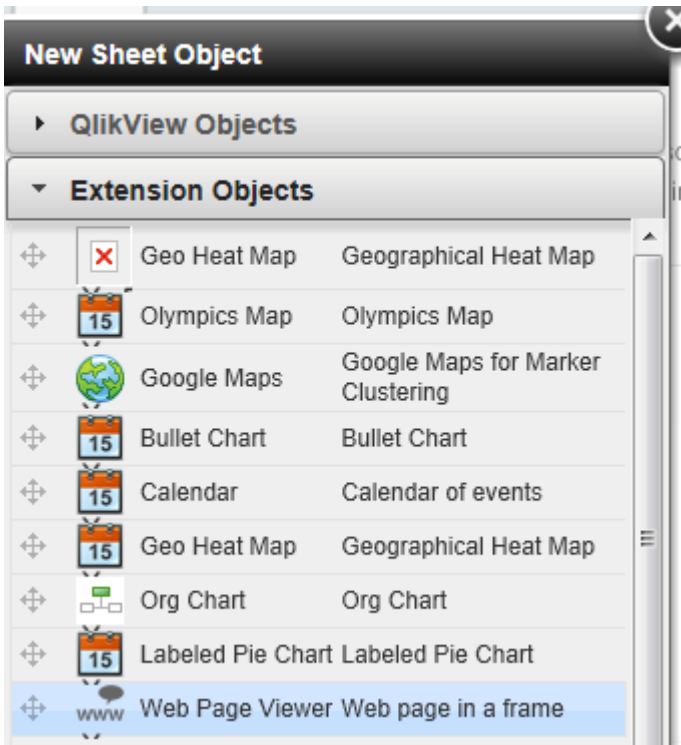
New Sheet Object

QlikView Objects

Extension Objects

| | |
|---|---|
| Geo Heat Map | Geographical Heat Map |
| 15 Olympics Map | Olympics Map |
| Google Maps | Google Maps for Marker Clustering |
| 15 Bullet Chart | Bullet Chart |
| 15 Calendar | Calendar of events |
| 15 Geo Heat Map | Geographical Heat Map |
| Org Chart | Org Chart |
| 15 Labeled Pie Chart | Labeled Pie Chart |
| www Web Page Viewer | Web page in a frame |